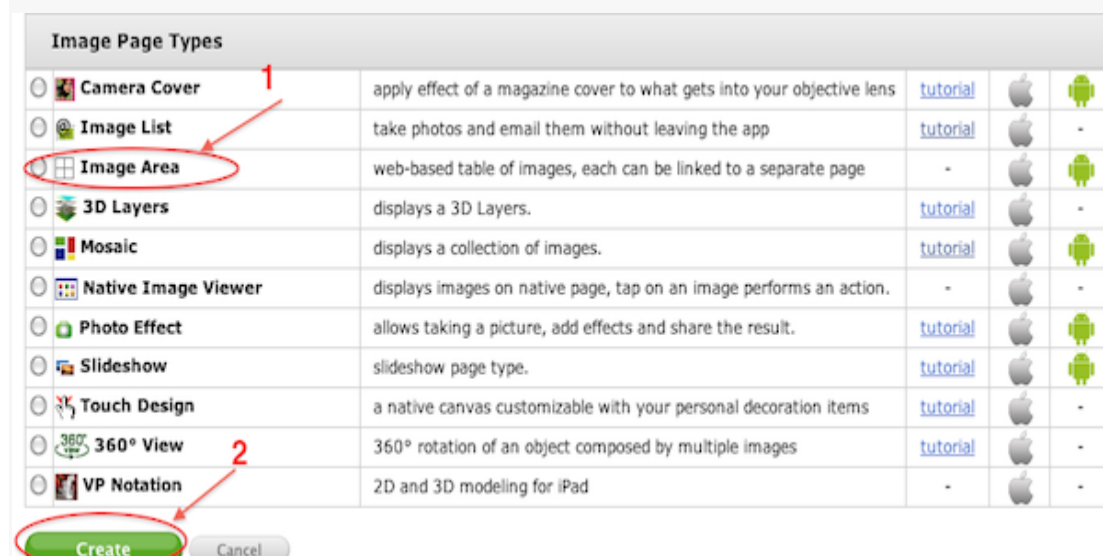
Image Page Types

1

| | | | | |
|---|---|---|---|---|
| Camera Cover | apply effect of a magazine cover to what gets into your objective lens | tutorial | | |
| Image List | take photos and email them without leaving the app | tutorial | | - |
| Image Area | web-based table of images, each can be linked to a separate page | - | | |
| 3D Layers | displays a 3D Layers. | tutorial | | - |
| Mosaic | displays a collection of images. | tutorial | | |
| Native Image Viewer | displays images on native page, tap on an image performs an action. | - | | - |
| Photo Effect | allows taking a picture, add effects and share the result. | tutorial | | |
| Slideshow | slideshow page type. | tutorial | | |
| Touch Design | a native canvas customizable with your personal decoration items | tutorial | | - |
| 360° View | 360° rotation of an object composed by multiple images | tutorial | | - |
| VP Notation | 2D and 3D modeling for iPad | - | | - |

2

Create Cancel